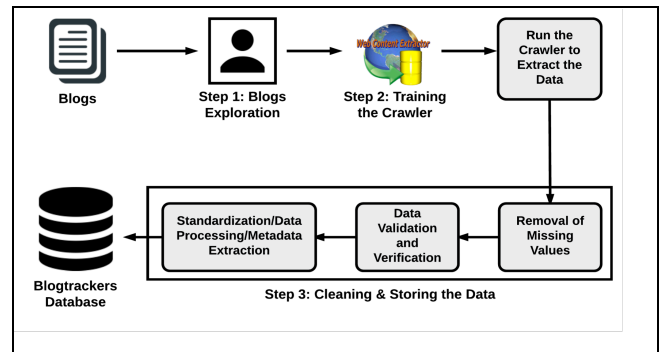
Blogs

Step 1: Blogs Exploration

Web Content Extractor

Step 2: Training the Crawler

Run the Crawler to Extract the Data

Removal of Missing Values

Data Validation and Verification

Standardization/Data Processing/Metadata Extraction

Step 3: Cleaning & Storing the Data

Blogtrackers Database